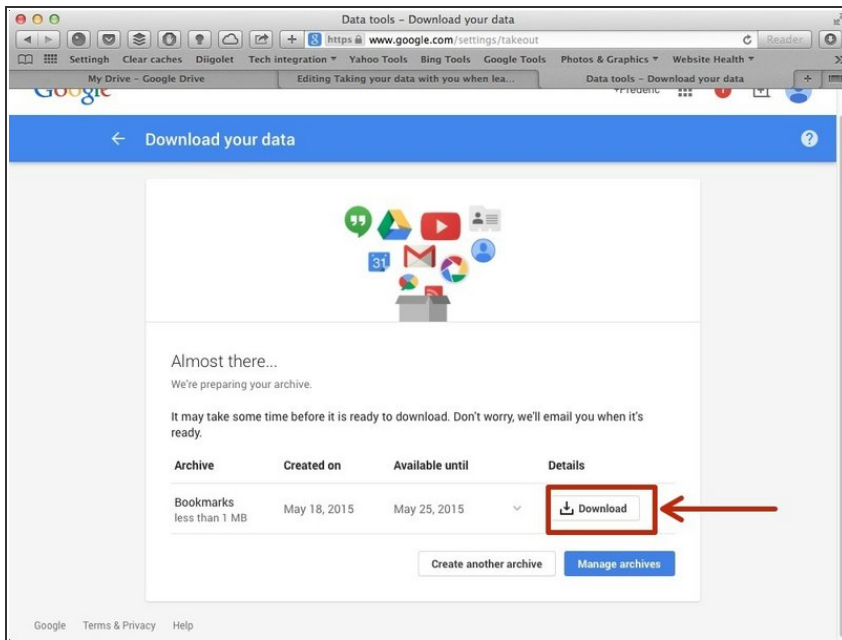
Data tools - Download your data

https www.google.com/settings/takeout

Reader

Settingh Clear caches Diigolet Tech integration Yahoo Tools Bing Tools Google Tools Photos & Graphics Website Health

My Drive - Google Drive

Editing Taking your data with you when lea...

Data tools - Download your data

Google

+Frederic

Download your data

31

Almost there...

We're preparing your archive.

It may take some time before it is ready to download. Don't worry, we'll email you when it's ready.

| Archive | Created on | Available until | Details |
|---|---|---|---|
| Bookmarks less than 1 MB | May 18, 2015 | May 25, 2015 | Download |

Create another archive

Manage archives

Google Terms & Privacy Help